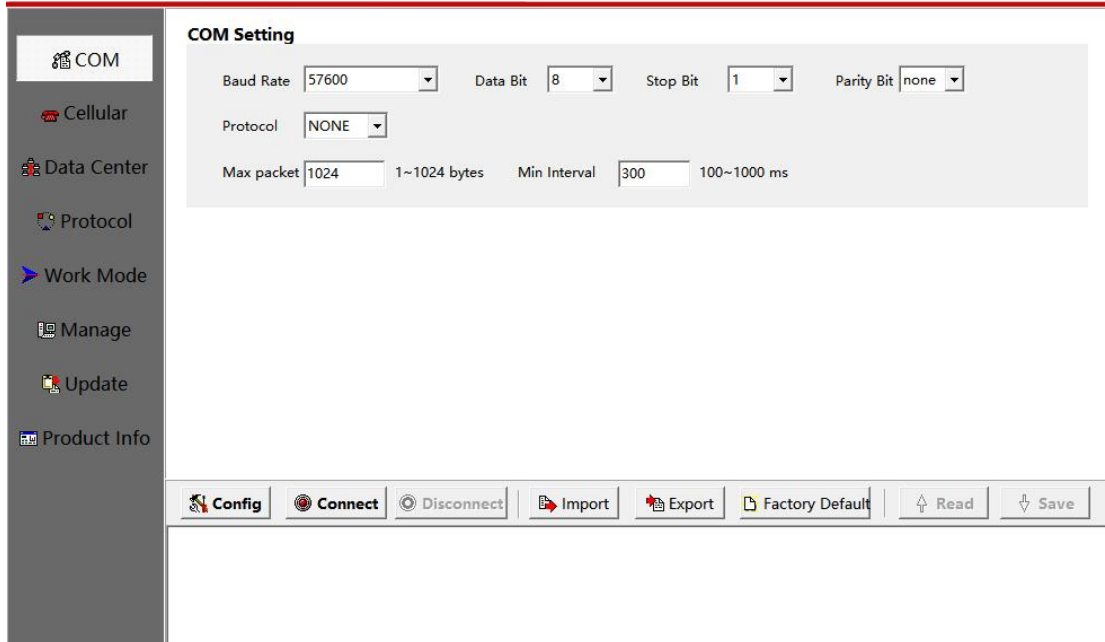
COM
Cellular
Data Center
Protocol
Work Mode
Manage
Update
Product Info

COM Setting

Baud Rate 57600
Data Bit 8
Stop Bit 1
Parity Bit none

Protocol NONE

Max packet 1024 1~1024 bytes
Min Interval 300 100~1000 ms

Config
Connect
Disconnect
Import
Export
Factory Default
Read
Save